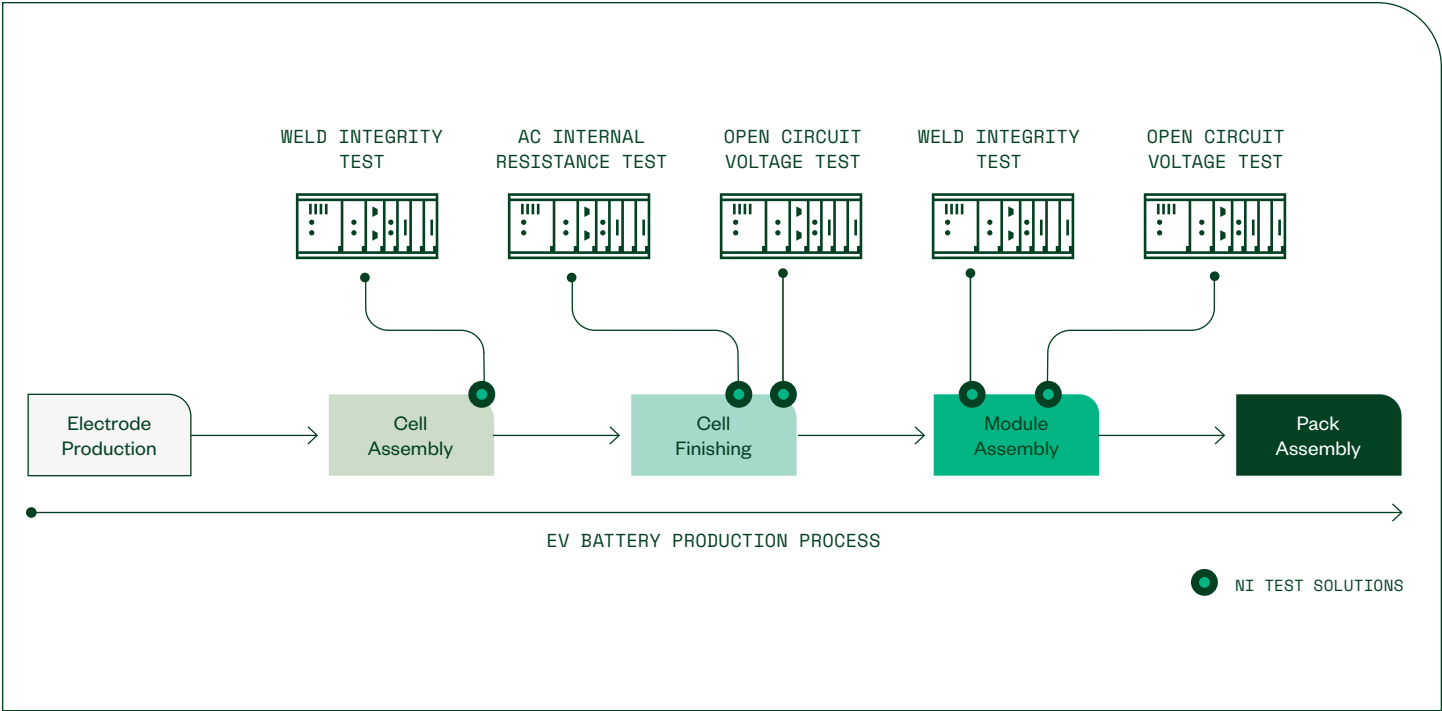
WELD INTEGRITY TEST

AC INTERNAL RESISTANCE TEST

OPEN CIRCUIT VOLTAGE TEST

WELD INTEGRITY TEST

OPEN CIRCUIT VOLTAGE TEST

Electrode Production

Cell Assembly

Cell Finishing

Module Assembly

Pack Assembly

EV BATTERY PRODUCTION PROCESS

NI TEST SOLUTIONS